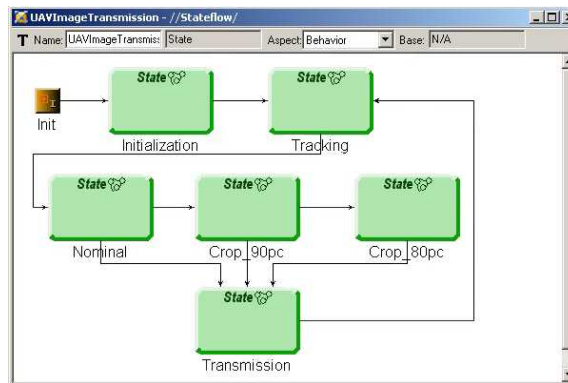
UAVImageTransmission - //Stateflow/

T Name: UAVImageTransmiss State Aspect: Behavior Base: N/A

Init

State

Initialization

State

Tracking

State

Nominal

State

Crop_90pc

State

Crop_80pc

State

Transmission